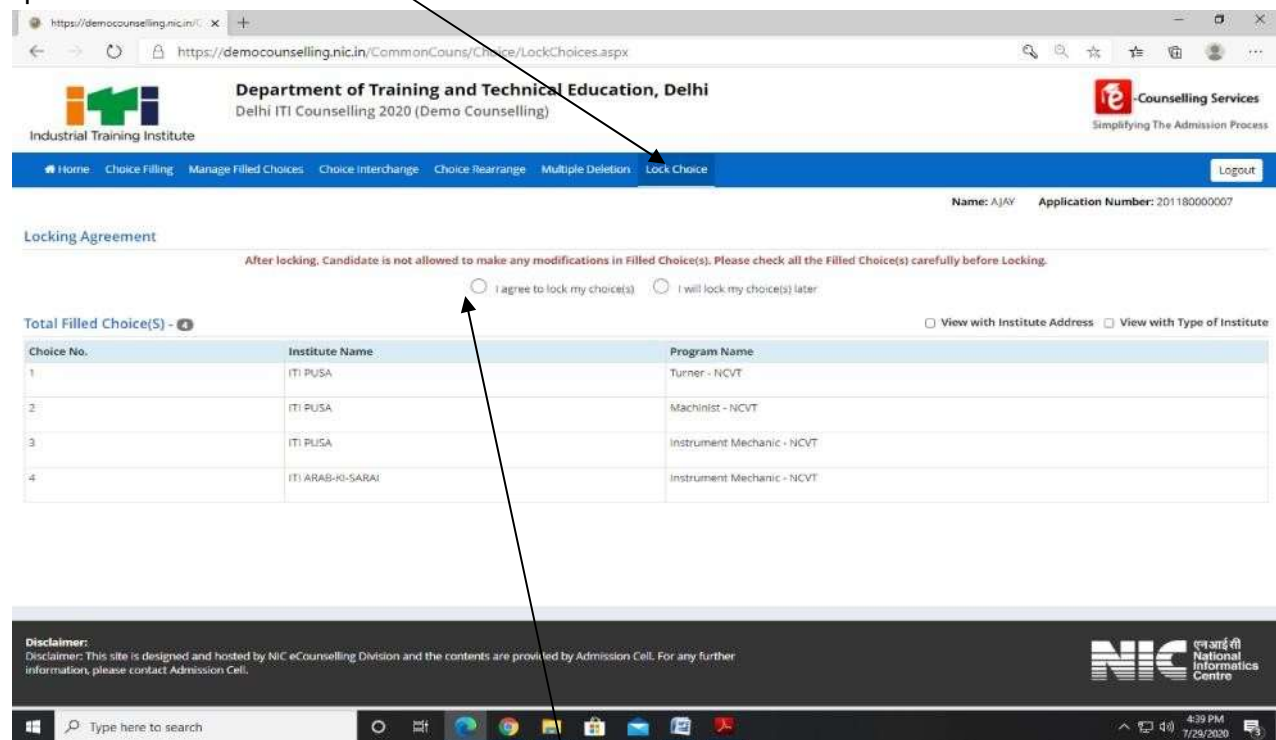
https://democounselling.nic.in/C ×

https://democounselling.nic.in/CommonCouns/Choice/LockChoices.aspx

iti
Industrial Training Institute

Department of Training and Technical Education, Delhi
Delhi ITI Counselling 2020 (Demo Counselling)

e-Counselling Services
Simplifying The Admission Process

Home Choice Filling Manage Filled Choices Choice Interchange Choice Rearrange Multiple Deletion Lock Choice

Logout

Name: AJAY Application Number: 201180000007

Locking Agreement

After locking, Candidate is not allowed to make any modifications in Filled Choice(s). Please check all the Filled Choice(s) carefully before Locking.

I agree to lock my choice(s) I will lock my choice(s) later

Total Filled Choice(S) - 4

View with Institute Address View with Type of Institute

| Choice No. | Institute Name | Program Name |
|---|---|---|
| 1 | ITI PUSA | Turner - NCVT |
| 2 | ITI PUSA | Machinist - NCVT |
| 3 | ITI PUSA | Instrument Mechanic - NCVT |
| 4 | ITI ARAB-KI-SARAI | Instrument Mechanic - NCVT |

Disclaimer:
Disclaimer: This site is designed and hosted by NIC eCounselling Division and the contents are provided by Admission Cell. For any further information, please contact Admission Cell.

NIC एनआईसी National Informatics Centre

Type here to search

4:39 PM
7/29/2020